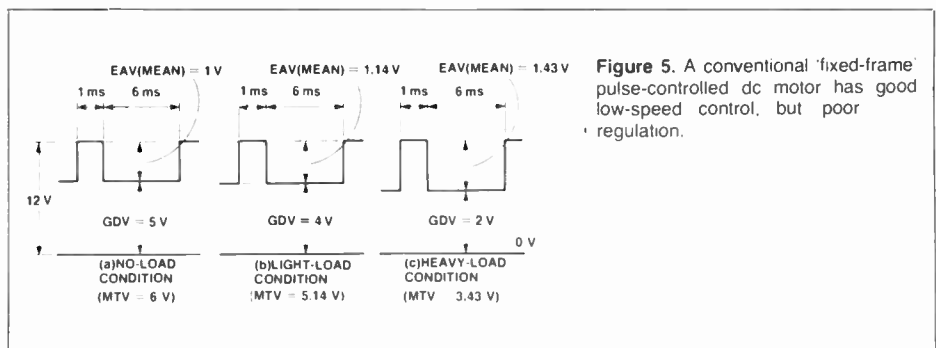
EAV(MEAN) = 1 V

1 ms 6 ms

12 V

GDV = 5 V

(a)NO-LOAD CONDITION
(MTV = 6 V)

EAV(MEAN) = 1.14 V

1 ms 6 ms

GDV = 4 V

(b)LIGHT-LOAD CONDITION
(MTV = 5.14 V)

EAV(MEAN) = 1.43 V

1 ms 6 ms

GDV = 2 V

0 V

(c)HEAVY-LOAD CONDITION
(MTV 3.43 V)

**Figure 5.** A conventional 'fixed-frame' pulse-controlled dc motor has good low-speed control, but poor regulation.